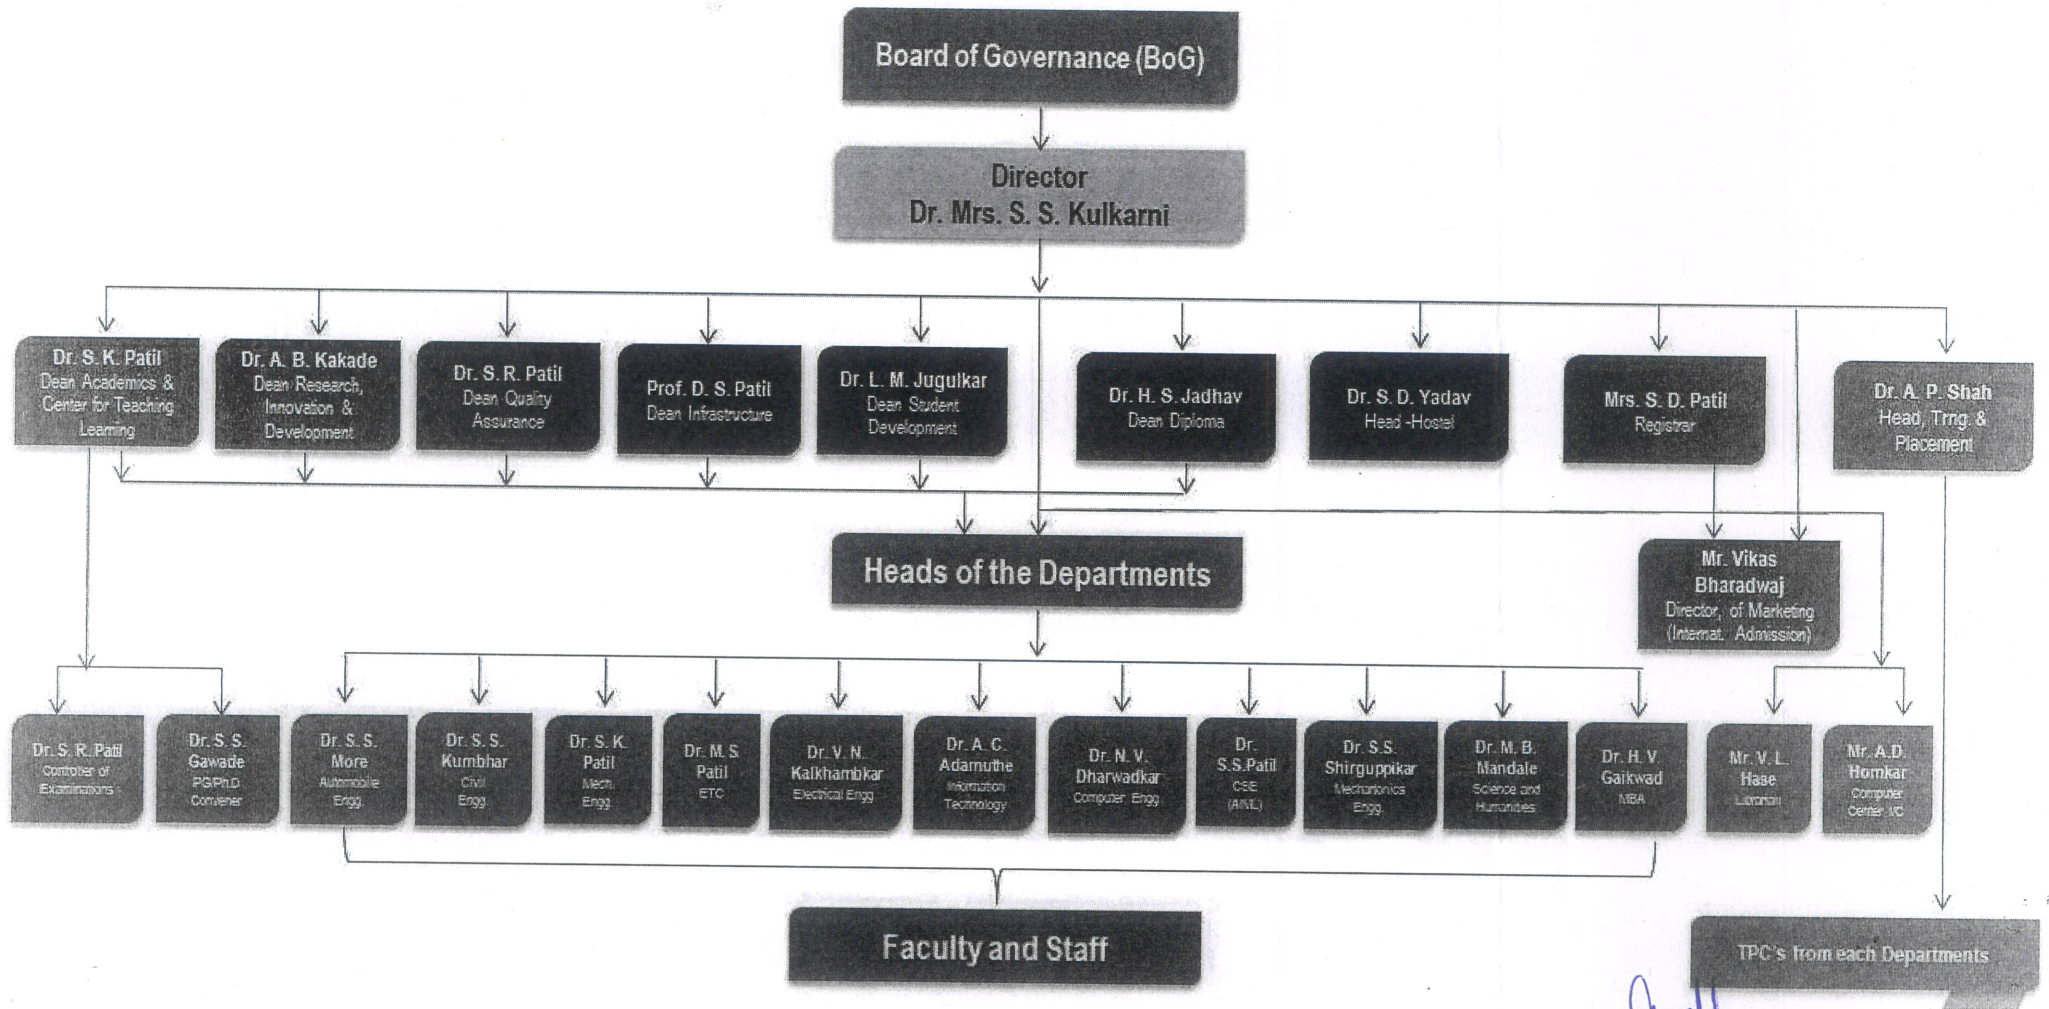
Board of Governance (BoG)

Director
Dr. Mrs. S. S. Kulkarni

Dr. S. K. Patil
Dean Academics & Center for Teaching Learning

Dr. A. B. Kakade
Dean Research, Innovation & Development

Dr. S. R. Patil
Dean Quality Assurance

Prof. D. S. Patil
Dean Infrastructure

Dr. L. M. Jugulkar
Dean Student Development

Dr. H. S. Jadhav
Dean Diploma

Dr. S. D. Yadav
Head -Hostel

Mrs. S. D. Patil
Registrar

Dr. A. P. Shah
Head, Trng. & Placement

Heads of the Departments

Mr. Vikas Bharadwaj
Director, of Marketing (Internat. Admission)

Dr. S. R. Patil
Controller of Examinations

Dr. S. S. Gawade
PG/PhD Convener

Dr. S. S. More
Automobile Engg.

Dr. S. S. Kumbhar
Civil Engg.

Dr. S. K. Patil
Mech. Engg

Dr. M. S. Patil
ETC

Dr. V. N. Kalkhambkar
Electrical Engg

Dr. A. C. Adamuthe
Information Technology

Dr. N. V. Dharwadkar
Computer Engg

Dr. S.S.Patil
CSE (AIML)

Dr. S.S. Shirguppikar
Mechatronics Engg.

Dr. M. B. Mandale
Science and Humanities

Dr. H. V. Gaikwad
MBA

Mr. V. L. Hase
Librarian

Mr. A.D. Homkar
Computer Center I/C

Faculty and Staff

TPC's from each Departments